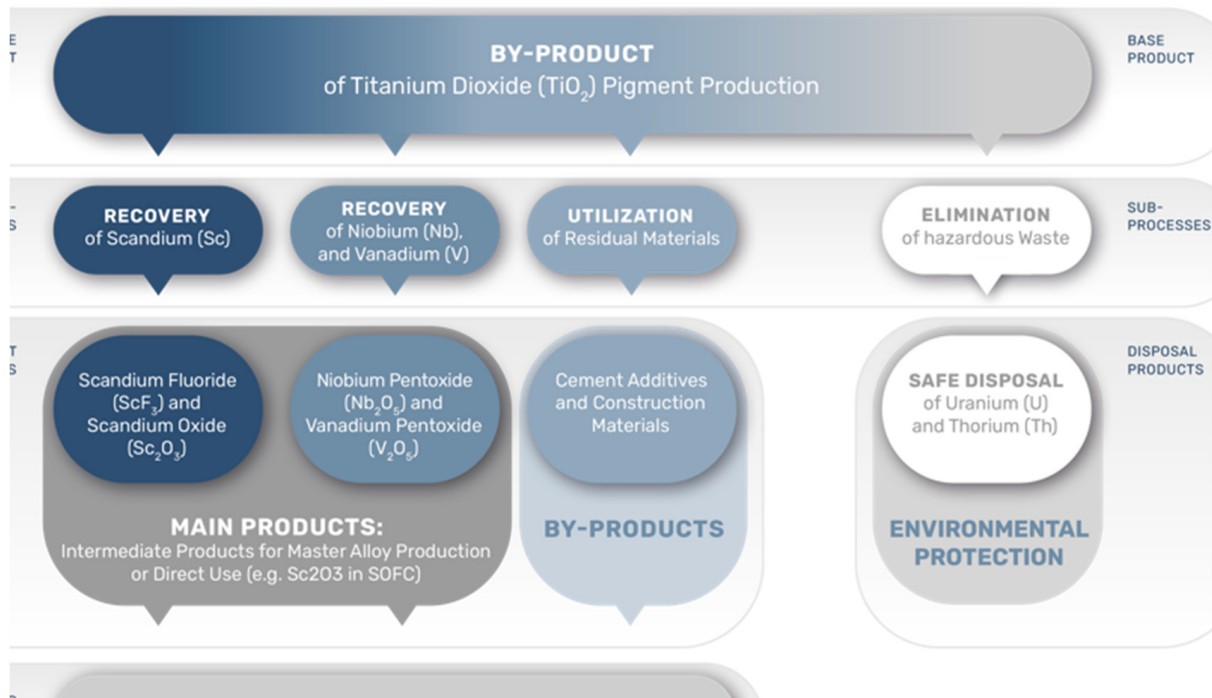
BASE PRODUCT

BY-PRODUCT
of Titanium Dioxide ($TiO_2$) Pigment Production

SUB-PROCESSES

RECOVERY
of Scandium (Sc)

RECOVERY
of Niobium (Nb), and Vanadium (V)

UTILIZATION
of Residual Materials

ELIMINATION
of hazardous Waste

DISPOSAL PRODUCTS

Scandium Fluoride ($ScF_3$) and Scandium Oxide ($Sc_2O_3$)

Niobium Pentoxide ($Nb_2O_5$) and Vanadium Pentoxide ($V_2O_5$)

Cement Additives and Construction Materials

SAFE DISPOSAL
of Uranium (U) and Thorium (Th)

MAIN PRODUCTS:
Intermediate Products for Master Alloy Production or Direct Use (e.g. Sc2O3 in SOFC)

BY-PRODUCTS

ENVIRONMENTAL PROTECTION